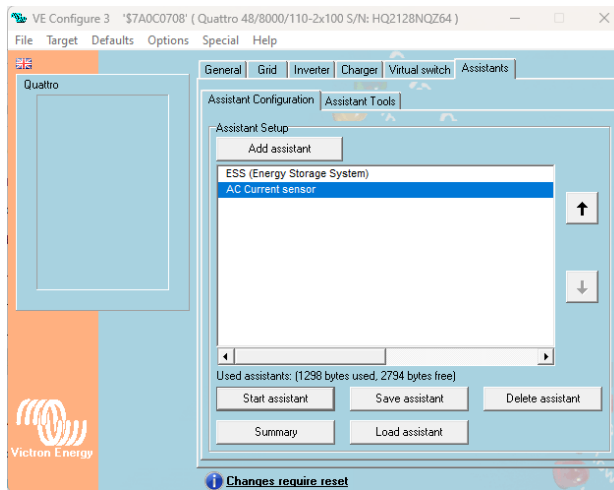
VE Configure 3 '$7A0C0708' ( Quattro 48/8000/110-2x100 S/N: HQ2128NQZ64 )

File Target Defaults Options Special Help

Quattro

General Grid Inverter Charger Virtual switch Assistants

Assistant Configuration Assistant Tools

Assistant Setup

Add assistant

ESS (Energy Storage System)
AC Current sensor

Used assistants: (1298 bytes used, 2794 bytes free)

Start assistant Save assistant Delete assistant

Summary Load assistant

Victron Energy

Changes require reset